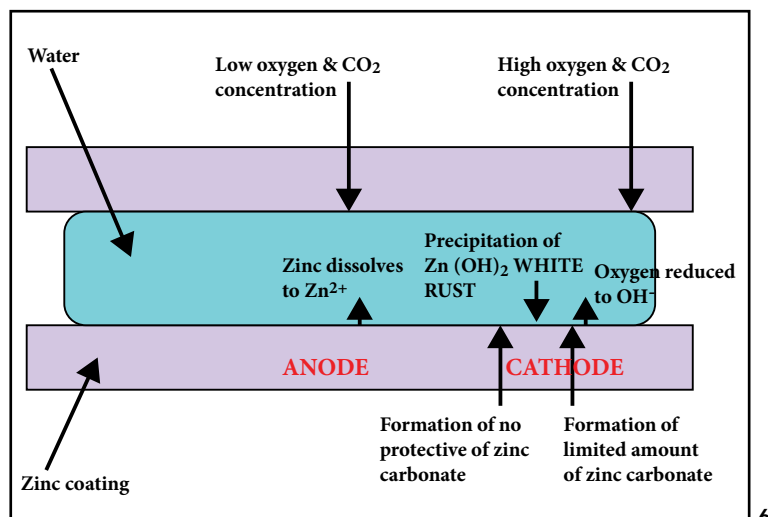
Water

Low oxygen & $CO_2$ concentration

High oxygen & $CO_2$ concentration

Zinc dissolves to $Zn^{2+}$

Precipitation of Zn $(OH)_2$ WHITE RUST

Oxygen reduced to $OH^-$

ANODE

CATHODE

Formation of no protective of zinc carbonate

Formation of limited amount of zinc carbonate

Zinc coating

6